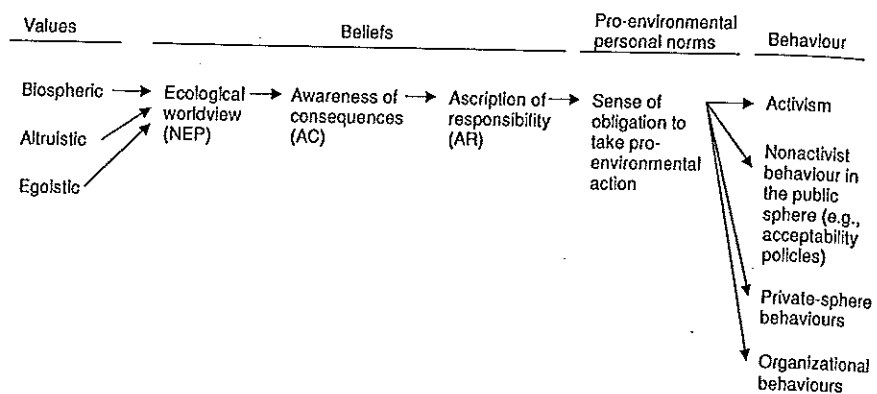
Values

Beliefs

Pro-environmental personal norms

Behaviour

Biospheric

Altruistic

Egoistic

Ecological worldview (NEP)

Awareness of consequences (AC)

Ascription of responsibility (AR)

Sense of obligation to take pro-environmental action

Activism

Nonactivist behaviour in the public sphere (e.g., acceptability policies)

Private-sphere behaviours

Organizational behaviours